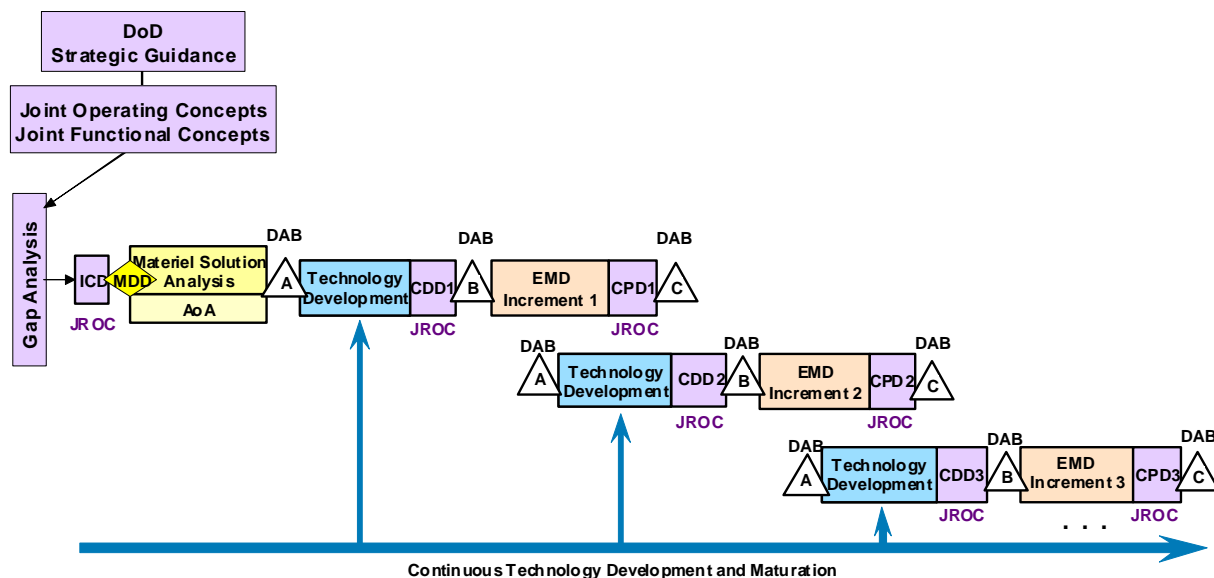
DoD
Strategic Guidance

Joint Operating Concepts
Joint Functional Concepts

Gap Analysis

ICD

MDD

Materiel Solution Analysis

AoA

JROC

DAB

A

Technology Development

CDD1

JROC

DAB

B

EMD Increment 1

CPD1

JROC

DAB

C

DAB

A

Technology Development

CDD2

JROC

DAB

B

EMD Increment 2

CPD2

JROC

DAB

C

DAB

A

Technology Development

CDD3

JROC

DAB

B

EMD Increment 3

CPD3

JROC

DAB

C

. . .

Continuous Technology Development and Maturation